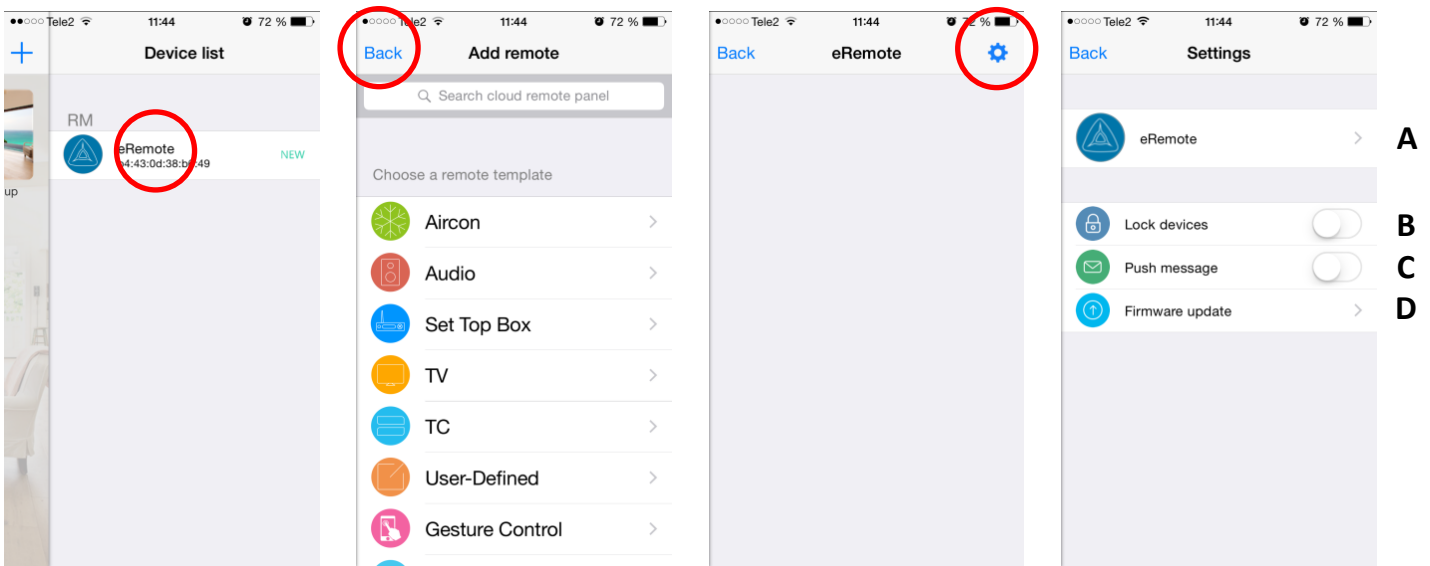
●●○○○ Tele2 11:44 72 %

+

Device list

up

RM

eRemote
b4:43:0d:38:b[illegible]:49

NEW

●○○○○ Tele2 11:44 72 %

Back

Add remote

Search cloud remote panel

Choose a remote template

Aircon

Audio

Set Top Box

TV

TC

User-Defined

Gesture Control

●○○○○ Tele2 11:44 72 %

Back

eRemote

●●○○○ Tele2 11:44 72 %

Back

Settings

eRemote

A

Lock devices

B

Push message

C

Firmware update

D